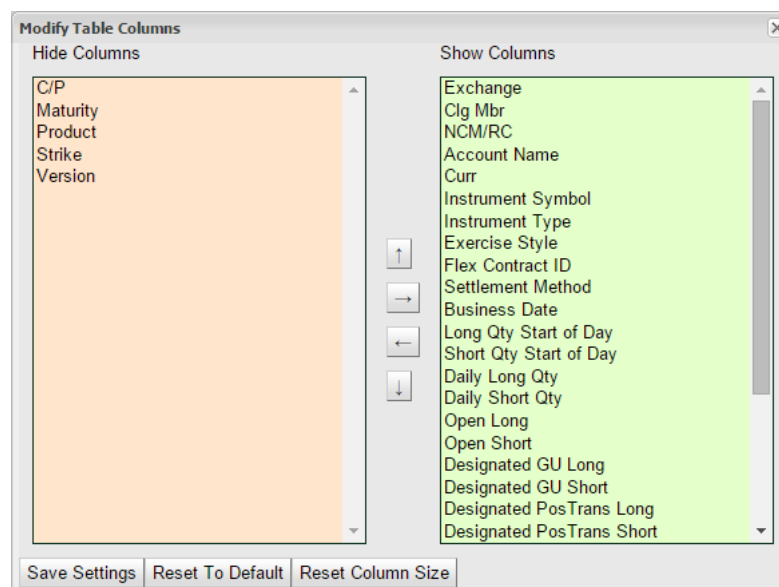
Modify Table Columns

Hide Columns

C/P
Maturity
Product
Strike
Version

Show Columns

Exchange
Clg Mbr
NCM/RC
Account Name
Curr
Instrument Symbol
Instrument Type
Exercise Style
Flex Contract ID
Settlement Method
Business Date
Long Qty Start of Day
Short Qty Start of Day
Daily Long Qty
Daily Short Qty
Open Long
Open Short
Designated GU Long
Designated GU Short
Designated PosTrans Long
Designated PosTrans Short

↑
→
←
↓

Save Settings | Reset To Default | Reset Column Size